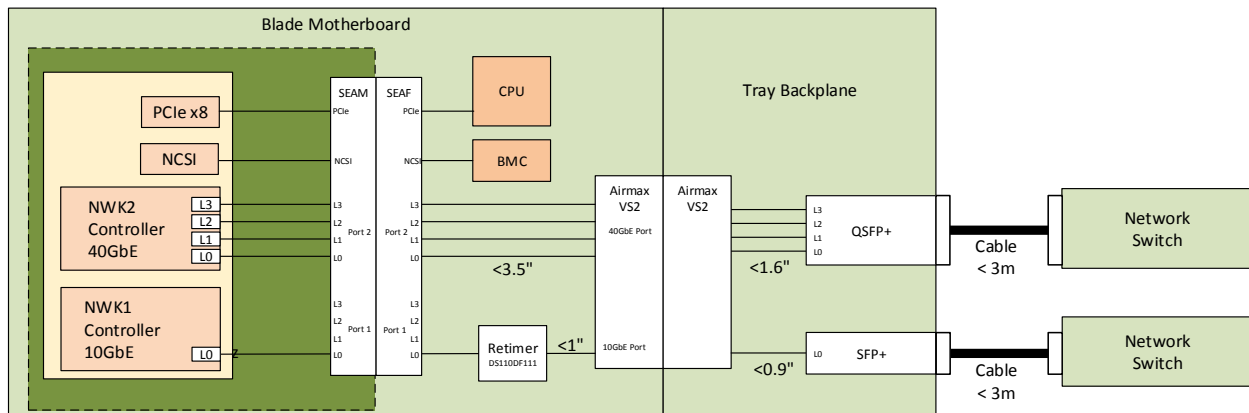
Blade Motherboard

PCIe x8

NCSI

NWK2 Controller 40GbE

L3
L2
L1
L0

NWK1 Controller 10GbE

L0

SEAM

PCIe

NCSI

L3
L2
Port 2
L1
L0

L3
L2
Port 1
L1
L0

SEAF

PCIe

NCSI

L3
L2
Port 2
L1
L0

L3
L2
Port 1
L1
L0

CPU

BMC

<3.5"

Retimer
DS110DF111

<1"

Airmax VS2

40GbE Port

10GbE Port

Tray Backplane

Airmax VS2

<1.6"

<0.9"

L3
L2
L1
L0

QSFP+

L0

SFP+

Cable
< 3m

Cable
< 3m

Network Switch

Network Switch